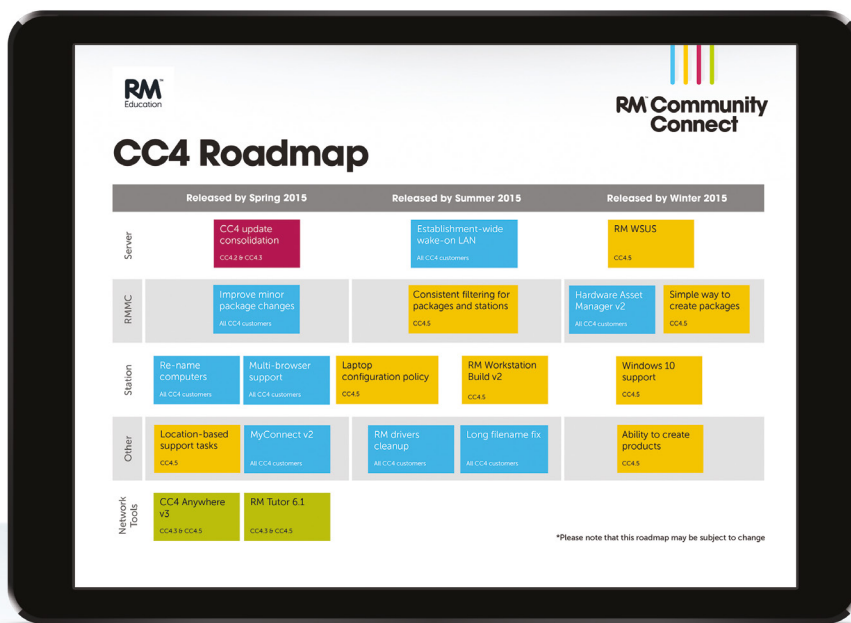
RM™ Education

RM™ Community Connect

CC4 Roadmap

| | Released by Spring 2015 | Released by Summer 2015 | Released by Winter 2015 |
|---|---|---|---|
| Server | CC4 update consolidation CC4.2 & CC4.3 | Establishment-wide wake-on LAN All CC4 customers | RM WSUS CC4.5 |
| RMMC | Improve minor package changes All CC4 customers | Consistent filtering for packages and stations CC4.5 | Hardware Asset Manager v2 All CC4 customers; Simple way to create packages CC4.5 |
| Station | Re-name computers All CC4 customers; Multi-browser support All CC4 customers | Laptop configuration policy CC4.5; RM Workstation Build v2 CC4.5 | Windows 10 support CC4.5 |
| Other | Location-based support tasks CC4.5; MyConnect v2 All CC4 customers | RM drivers cleanup All CC4 customers; Long filename fix All CC4 customers | Ability to create products CC4.5 |
| Network Tools | CC4 Anywhere v3 CC4.3 & CC4.5; RM Tutor 6.1 CC4.3 & CC4.5 | | |

*Please note that this roadmap may be subject to change